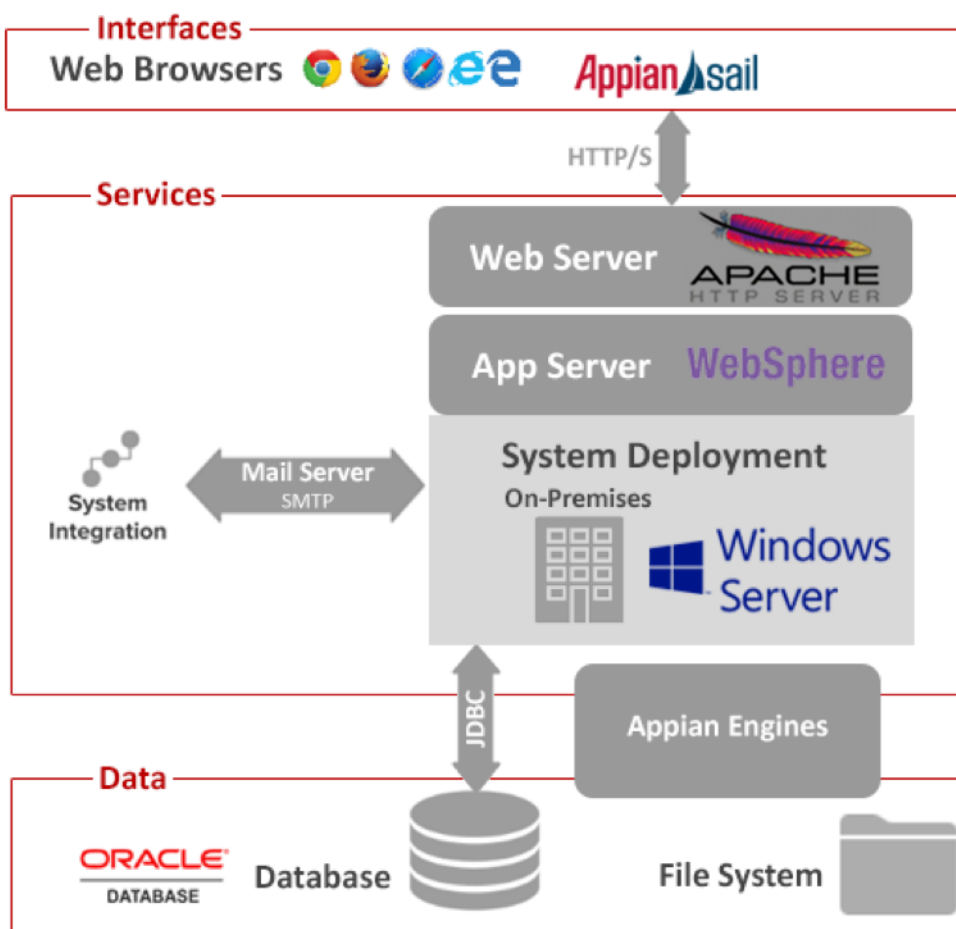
Interfaces
Web Browsers
Appian sail

HTTP/S

Services

Web Server
APACHE
HTTP SERVER

App Server
WebSphere

System Deployment
On-Premises
Windows Server

System Integration

Mail Server
SMTP

JDBC

Appian Engines

Data

ORACLE
DATABASE
Database

File System